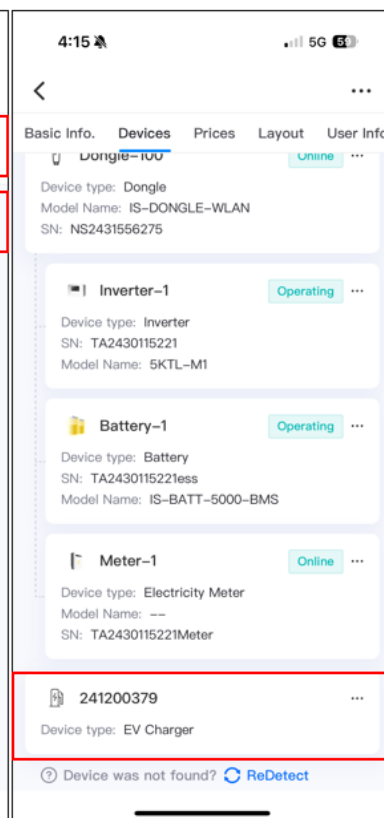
4:15

5G 51

Basic Info. Devices Prices Layout User Info

Dongle-100 Online

Device type: Dongle
Model Name: IS-DONGLE-WLAN
SN: NS2431556275

Inverter-1 Operating

Device type: Inverter
SN: TA2430115221
Model Name: 5KTL-M1

Battery-1 Operating

Device type: Battery
SN: TA2430115221ess
Model Name: IS-BATT-5000-BMS

Meter-1 Online

Device type: Electricity Meter
Model Name: --
SN: TA2430115221Meter

241200379

Device type: EV Charger

Device was not found? ReDetect